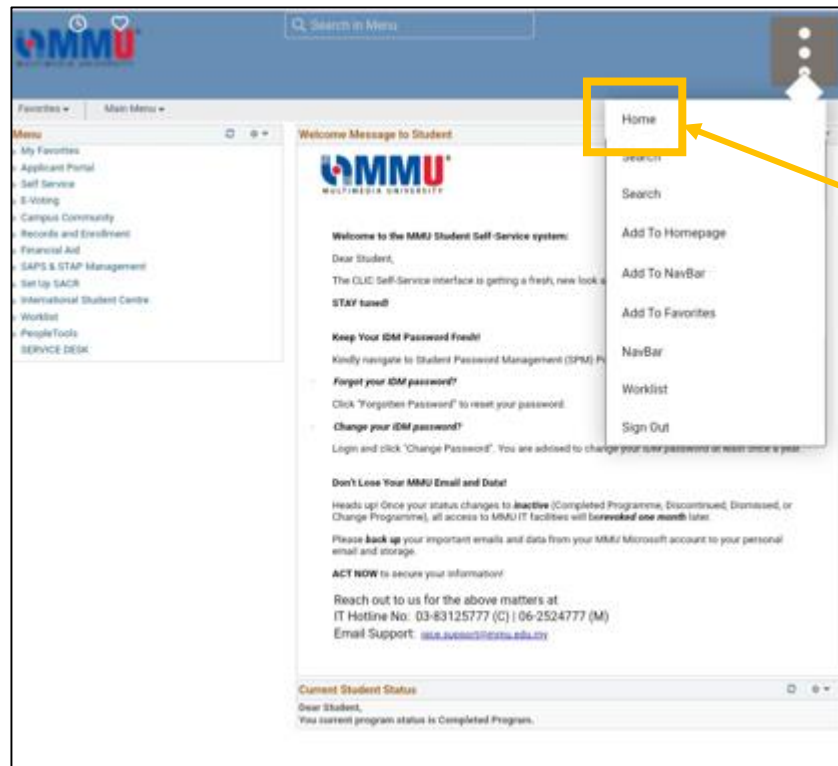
MMU
MULTIMEDIA UNIVERSITY

Search in Menu

Favorites ▾ Main Menu ▾

Menu
My Favorites
Applicant Portal
Self Service
E-Voting
Campus Community
Records and Enrollment
Financial Aid
SAPS & STAP Management
Set Up SACR
International Student Centre
Worklist
PeopleTools
SERVICE DESK

Welcome Message to Student

MMU
MULTIMEDIA UNIVERSITY

Welcome to the MMU Student Self-Service system:

Dear Student,

The CLIC Self-Service interface is getting a fresh, new look a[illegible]

STAY tuned!

Keep Your IDM Password Fresh!

Kindly navigate to Student Password Management (SPM) P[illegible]

Forgot your IDM password?

Click "Forgotten Password" to reset your password.

Change your IDM password?

Login and click "Change Password". You are advised to change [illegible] once a year.

Don't Lose Your MMU Email and Data!

Heads up! Once your status changes to inactive (Completed Programme, Discontinued, Dismissed, or Change Programme), all access to MMU IT facilities will berevoked one month later.

Please back up your important emails and data from your MMU Microsoft account to your personal email and storage.

ACT NOW to secure your information!

Reach out to us for the above matters at
IT Hotline No: 03-83125777 (C) | 06-2524777 (M)
Email Support: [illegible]

Current Student Status

Dear Student,
You current program status is Completed Program.

Home
Search
Search
Add To Homepage
Add To NavBar
Add To Favorites
NavBar
Worklist
Sign Out